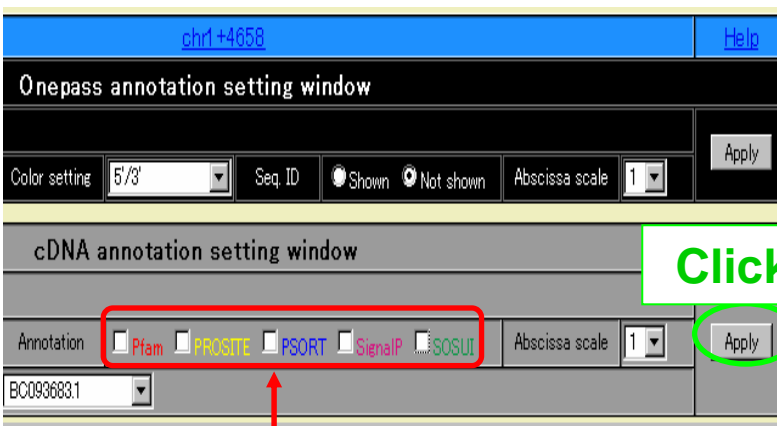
chr1+4658

Help

Onepass annotation setting window

Apply

Color setting 5'/3' Seq. ID Shown Not shown Abscissa scale 1

cDNA annotation setting window

Click

Annotation Pfam PROSITE PSORT SignalP SOSUI Abscissa scale 1

Apply

BC093683.1